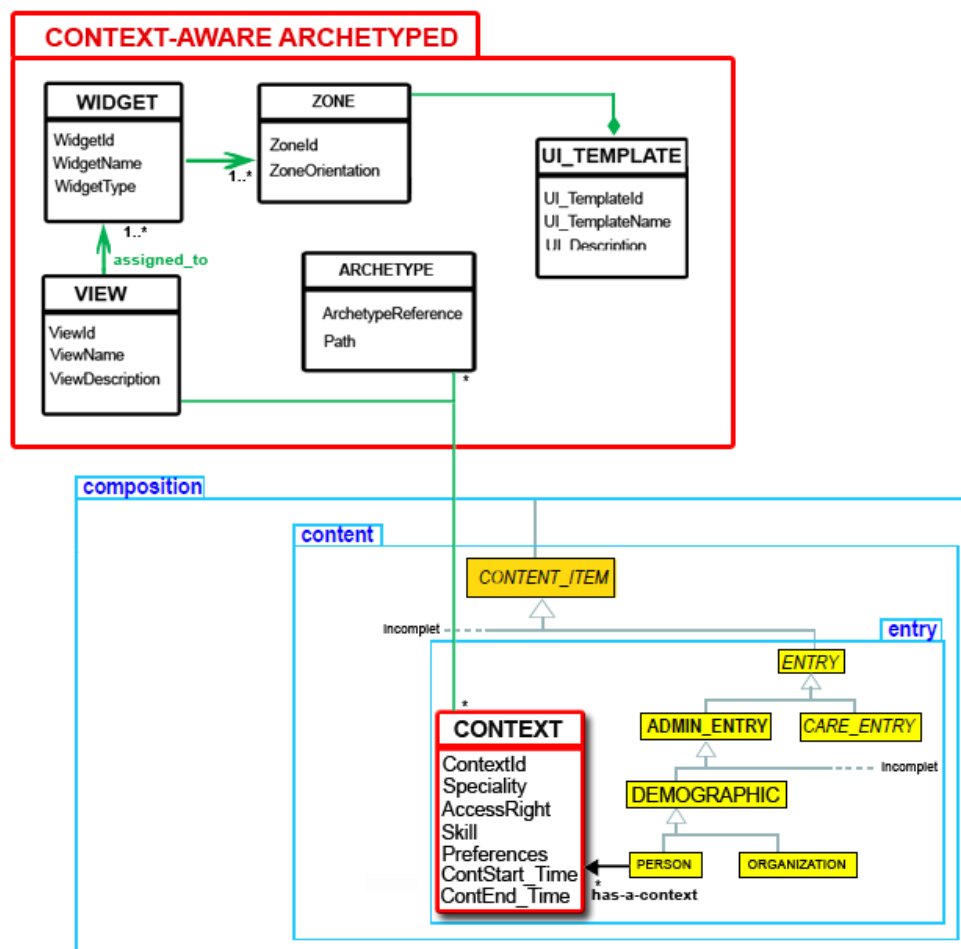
CONTEXT-AWARE ARCHETYPED

WIDGET
WidgetId
WidgetName
WidgetType

1..*

ZONE
ZoneId
ZoneOrientation

UI_TEMPLATE
UI_TemplateId
UI_TemplateName
UI_Description

1..*
assigned_to

VIEW
ViewId
ViewName
ViewDescription

ARCHETYPE
ArchetypeReference
Path

*

composition

content

CONTENT_ITEM

Incomplet

entry

ENTRY

*

CONTEXT
ContextId
Speciality
AccessRight
Skill
Preferences
ContStart_Time
ContEnd_Time

ADMIN_ENTRY
CARE_ENTRY

DEMOGRAPHIC

Incomplet

PERSON
ORGANIZATION

*
has-a-context